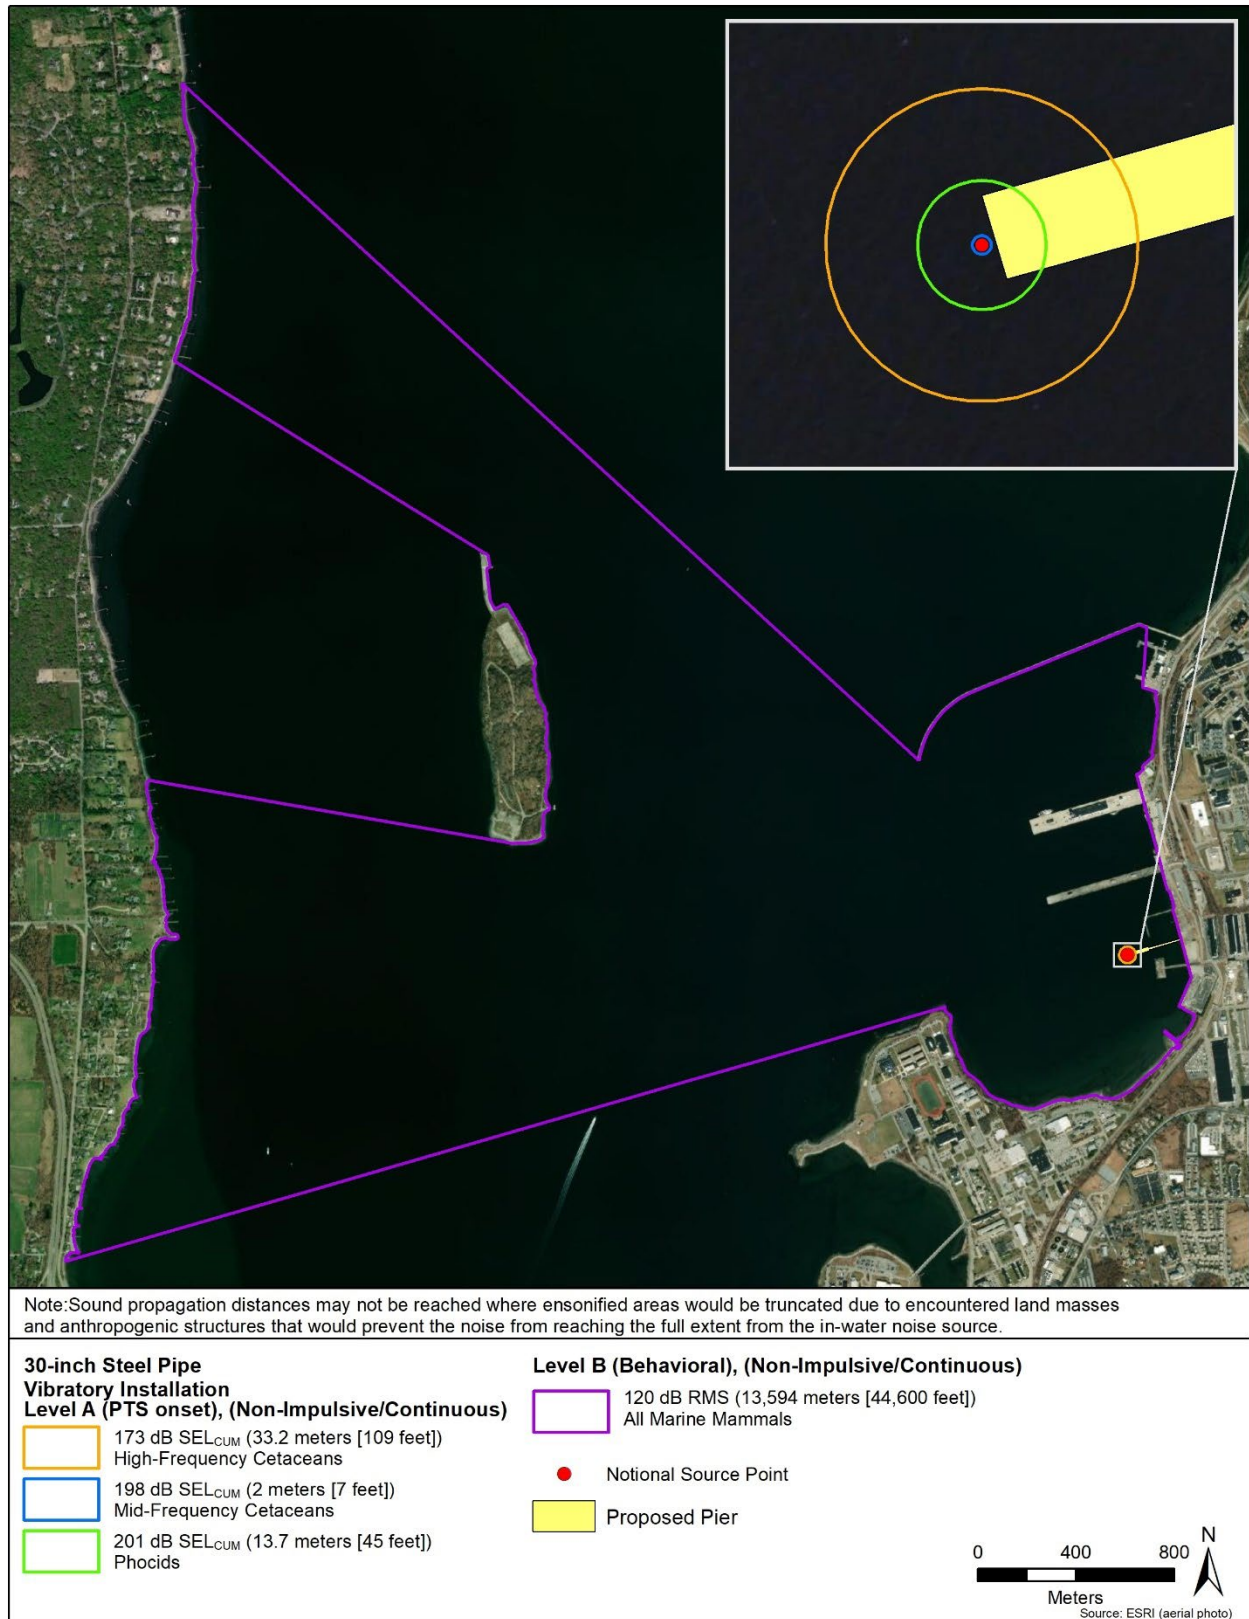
Note:Sound propagation distances may not be reached where ensonified areas would be truncated due to encountered land masses and anthropogenic structures that would prevent the noise from reaching the full extent from the in-water noise source.

30-inch Steel Pipe
Vibratory Installation
Level A (PTS onset), (Non-Impulsive/Continuous)

173 dB SEL$_{CUM}$ (33.2 meters [109 feet])
High-Frequency Cetaceans

198 dB SEL$_{CUM}$ (2 meters [7 feet])
Mid-Frequency Cetaceans

201 dB SEL$_{CUM}$ (13.7 meters [45 feet])
Phocids

Level B (Behavioral), (Non-Impulsive/Continuous)

120 dB RMS (13,594 meters [44,600 feet])
All Marine Mammals

Notional Source Point

Proposed Pier

0 400 800
Meters

N

Source: ESRI (aerial photo)